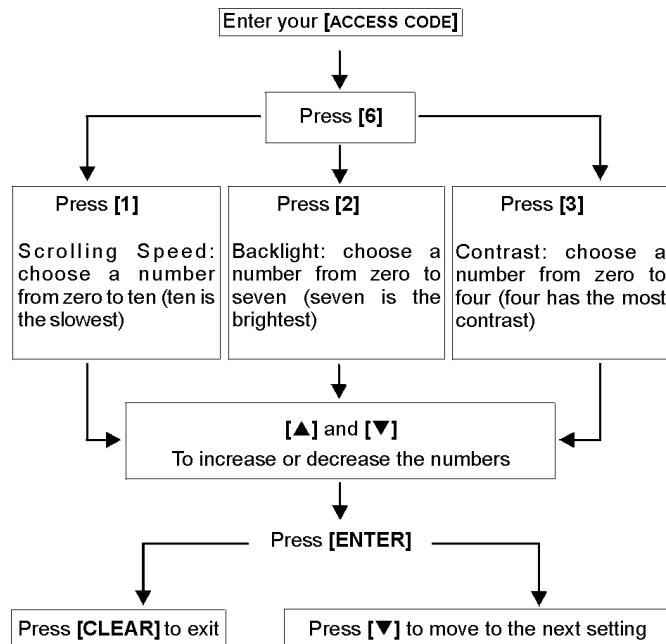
Enter your [ACCESS CODE]

Press [6]

Press [1]

Scrolling Speed: choose a number from zero to ten (ten is the slowest)

Press [2]

Backlight: choose a number from zero to seven (seven is the brightest)

Press [3]

Contrast: choose a number from zero to four (four has the most contrast)

[▲] and [▼]
To increase or decrease the numbers

Press [ENTER]

Press [CLEAR] to exit

Press [▼] to move to the next setting